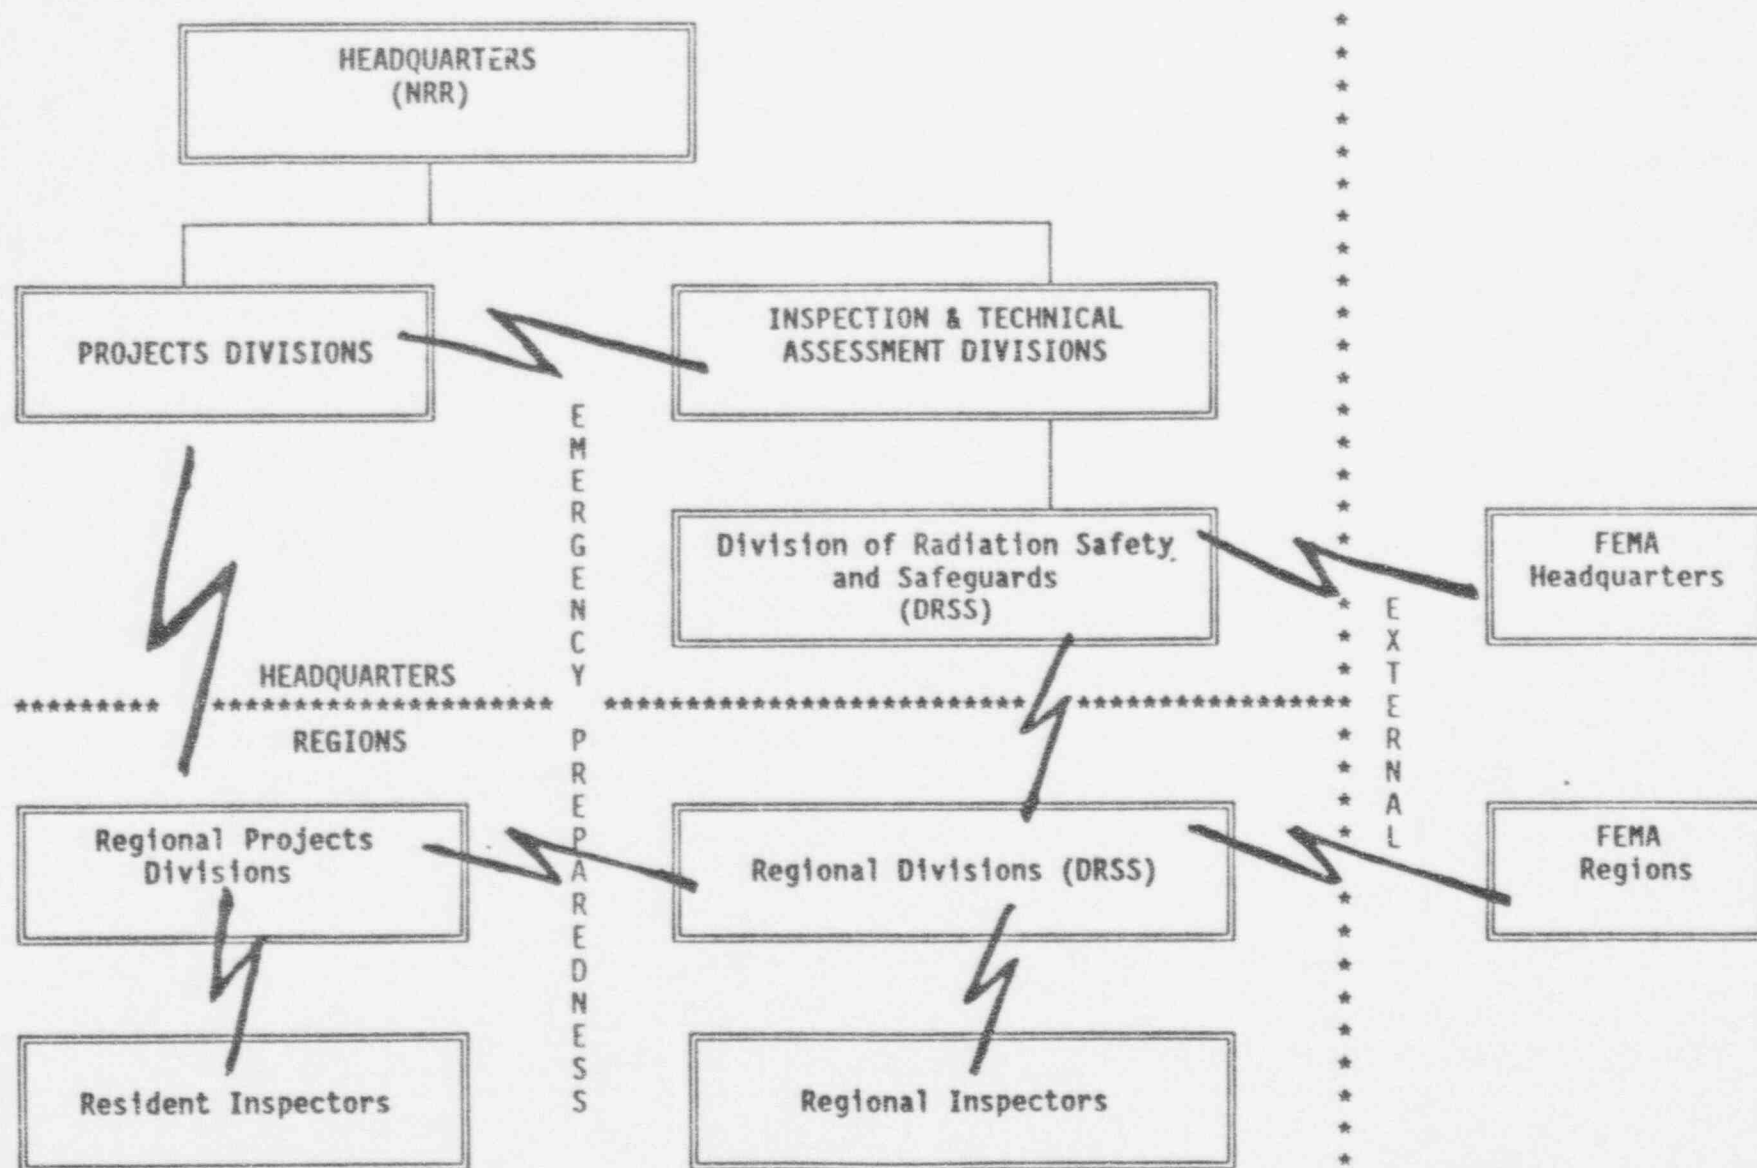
HEADQUARTERS
(NRR)

PROJECTS DIVISIONS

INSPECTION & TECHNICAL ASSESSMENT DIVISIONS

EMERGENCY PREPAREDNESS

Division of Radiation Safety and Safeguards (DRSS)

FEMA Headquarters

EXTERNAL

HEADQUARTERS

REGIONS

Regional Projects Divisions

Regional Divisions (DRSS)

FEMA Regions

Resident Inspectors

Regional Inspectors